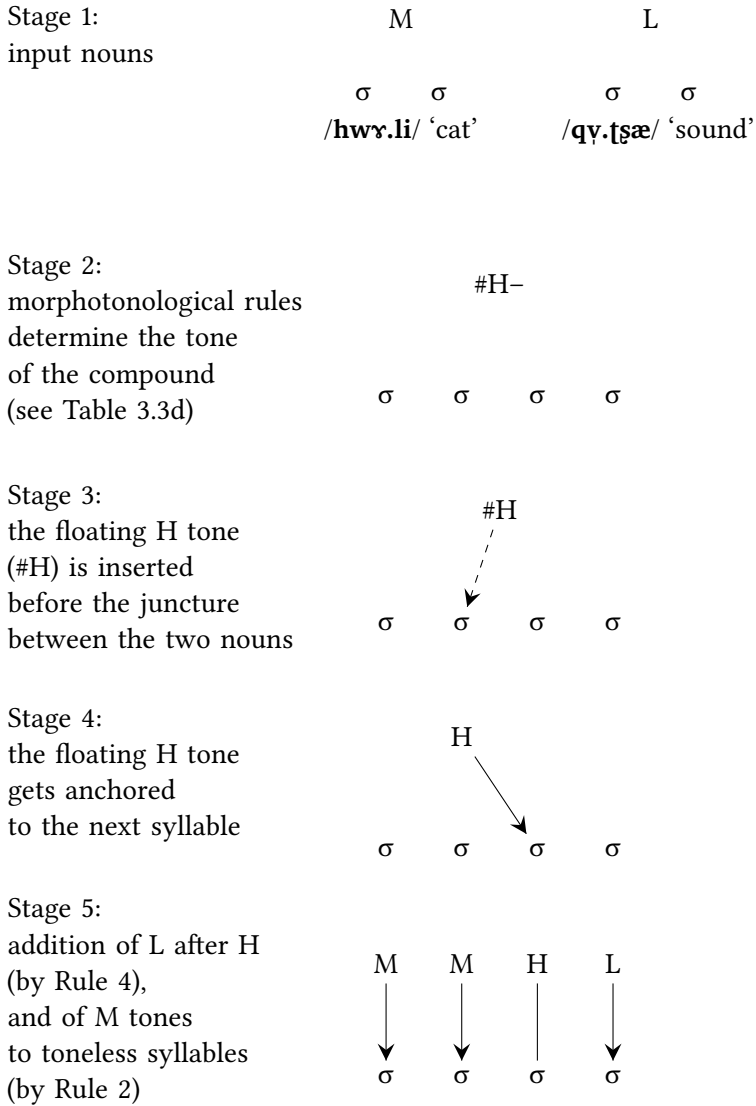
Stage 1:
input nouns

M L

σ σ σ σ
/**hwɤ.li**/ 'cat' /**qv̩.ʈʂæ**/ 'sound'

Stage 2:
morphotonological rules determine the tone of the compound (see Table 3.3d)

#H–

σ σ σ σ

Stage 3:
the floating H tone (#H) is inserted before the juncture between the two nouns

#H

σ σ σ σ

Stage 4:
the floating H tone gets anchored to the next syllable

H

σ σ σ σ

Stage 5:
addition of L after H (by Rule 4), and of M tones to toneless syllables (by Rule 2)

M M H L

σ σ σ σ